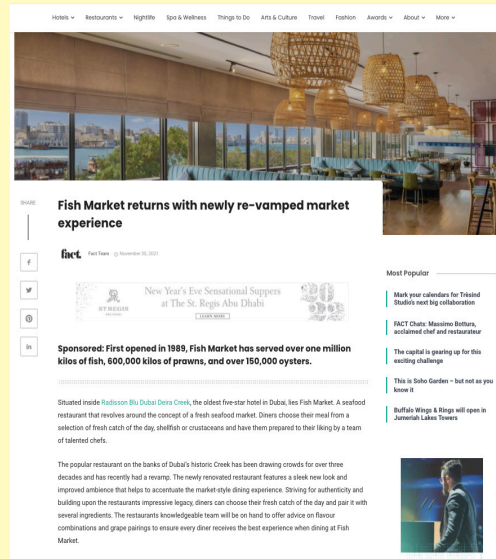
Hotels ⌄ Restaurants ⌄ Nightlife Spa & Wellness Things to Do Arts & Culture Travel Fashion Awards ⌄ About ⌄ More ⌄

SHARE

Fish Market returns with newly re-vamped market experience

fact. Fact Team November 25, 2021

f

New Year's Eve Sensational Suppers at The St. Regis Abu Dhabi

ST REGIS

LEARN MORE

in

Sponsored: First opened in 1989, Fish Market has served over one million kilos of fish, 600,000 kilos of prawns, and over 150,000 oysters.

Situated inside Radisson Blu Dubai Deira Creek, the oldest five-star hotel in Dubai, lies Fish Market. A seafood restaurant that revolves around the concept of a fresh seafood market. Diners choose their meal from a selection of fresh catch of the day, shellfish or crustaceans and have them prepared to their liking by a team of talented chefs.

The popular restaurant on the banks of Dubai's historic Creek has been drawing crowds for over three decades and has recently had a revamp. The newly renovated restaurant features a sleek new look and improved ambience that helps to accentuate the market-style dining experience. Striving for authenticity and building upon the restaurants impressive legacy, diners can choose their fresh catch of the day and pair it with several ingredients. The restaurants knowledgeable team will be on hand to offer advice on flavour combinations and grape pairings to ensure every diner receives the best experience when dining at Fish Market.

Most Popular

Mark your calendars for Trésind Studio's next big collaboration

FACT Chats: Massimo Bottura, acclaimed chef and restaurateur

The capital is gearing up for this exciting challenge

This is Soho Garden – but not as you know it

Buffalo Wings & Rings will open in Jumeriah Lakes Towers